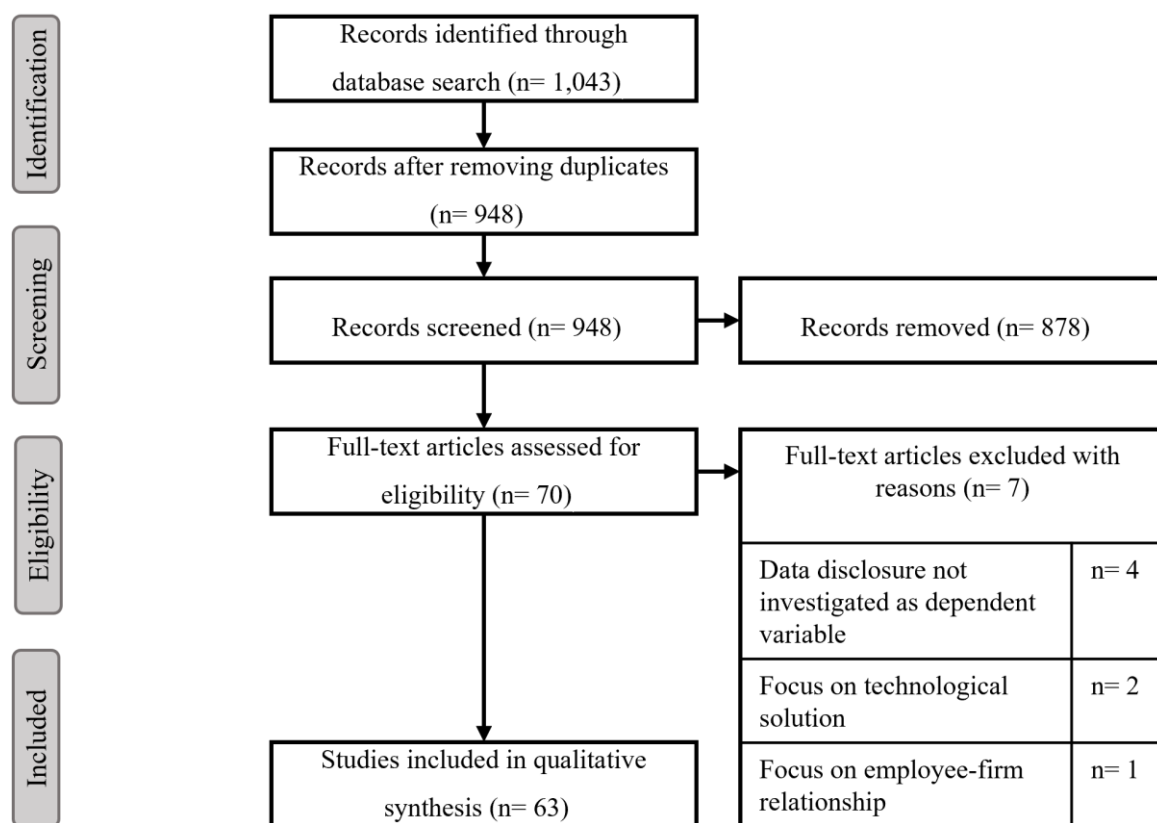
Identification

Records identified through database search (n= 1,043)

Records after removing duplicates (n= 948)

Screening

Records screened (n= 948)

Records removed (n= 878)

Eligibility

Full-text articles assessed for eligibility (n= 70)

Full-text articles excluded with reasons (n= 7)

| Data disclosure not investigated as dependent variable | n= 4 |
|---|---|
| Focus on technological solution | n= 2 |
| Focus on employee-firm relationship | n= 1 |

Included

Studies included in qualitative synthesis (n= 63)